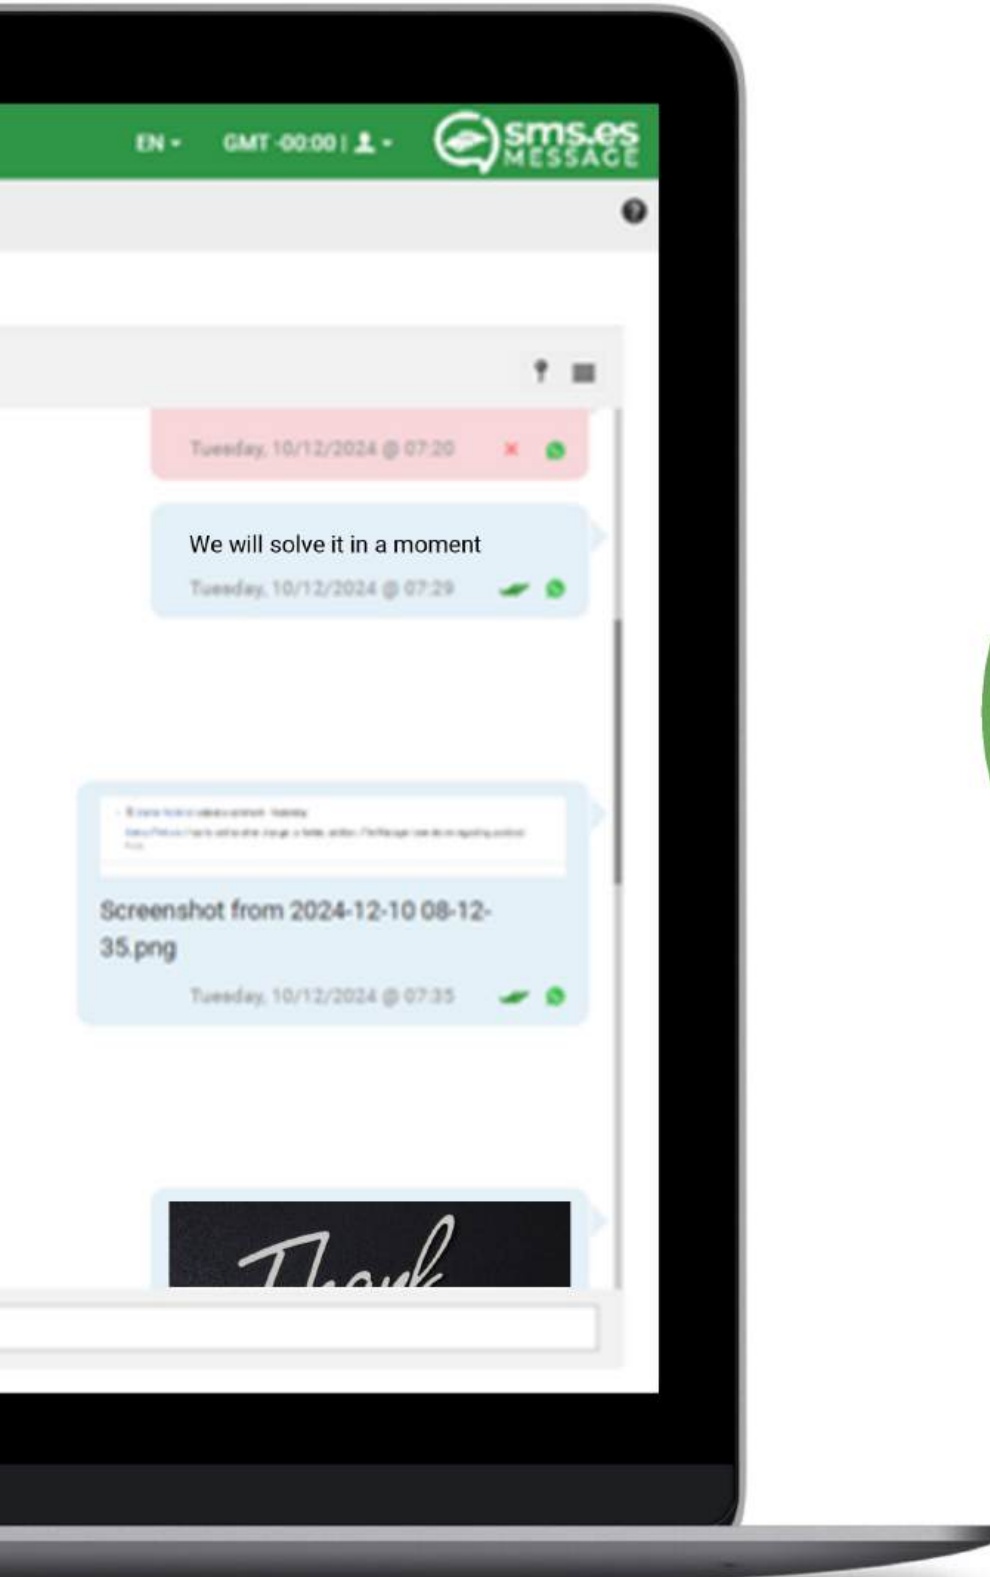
EN - GMT -00:00 |

sms.es MESSAGE

Tuesday, 10/12/2024 @ 07:20

We will solve it in a moment

Tuesday, 10/12/2024 @ 07:29

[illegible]

Screenshot from 2024-12-10 08-12-35.png

Tuesday, 10/12/2024 @ 07:35

Thank